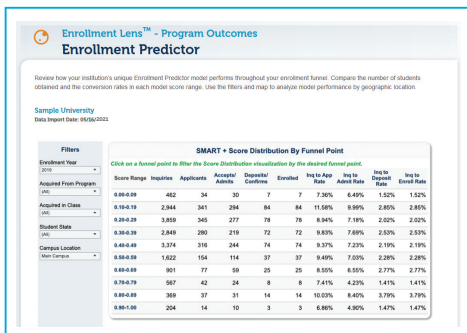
Enrollment Lens™ - Program Outcomes
Enrollment Predictor

Review how your institution's unique Enrollment Predictor model performs throughout your enrollment funnel. Compare the number of students obtained and the conversion rates in each model score range. Use the filters and map to analyze model performance by geographic location.

Sample University
Data Import Date: 05/06/2021

Filters
Enrollment Year
2019
Acquired From Program
(All)
Acquired in Class
(All)
Student State
(All)
Campus Location
Main Campus

SMART + Score Distribution By Funnel Point
Click on a funnel point to filter the Score Distribution visualization by the desired funnel point.

| Score Range | Inquiries | Applicants | Accepts/ Admits | Deposits/ Confirms | Enrolled | Inq to App Rate | Inq to Admit Rate | Inq to Deposit Rate | Inq to Enroll Rate |
|---|---|---|---|---|---|---|---|---|---|
| 0.00-0.09 | 462 | 34 | 30 | 7 | 7 | 7.36% | 6.49% | 1.52% | 1.52% |
| 0.10-0.19 | 2,944 | 341 | 294 | 84 | 84 | 11.58% | 9.99% | 2.85% | 2.85% |
| 0.20-0.29 | 3,859 | 345 | 277 | 78 | 78 | 8.94% | 7.18% | 2.02% | 2.02% |
| 0.30-0.39 | 2,849 | 280 | 219 | 72 | 72 | 9.83% | 7.69% | 2.53% | 2.53% |
| 0.40-0.49 | 3,374 | 316 | 244 | 74 | 74 | 9.37% | 7.23% | 2.19% | 2.19% |
| 0.50-0.59 | 1,622 | 154 | 114 | 37 | 37 | 9.49% | 7.03% | 2.28% | 2.28% |
| 0.60-0.69 | 901 | 77 | 59 | 25 | 25 | 8.55% | 6.55% | 2.77% | 2.77% |
| 0.70-0.79 | 567 | 42 | 24 | 8 | 8 | 7.41% | 4.23% | 1.41% | 1.41% |
| 0.80-0.89 | 369 | 37 | 31 | 14 | 14 | 10.03% | 8.40% | 3.79% | 3.79% |
| 0.90-1.00 | 204 | 14 | 10 | 3 | 3 | 6.86% | 4.90% | 1.47% | 1.47% |